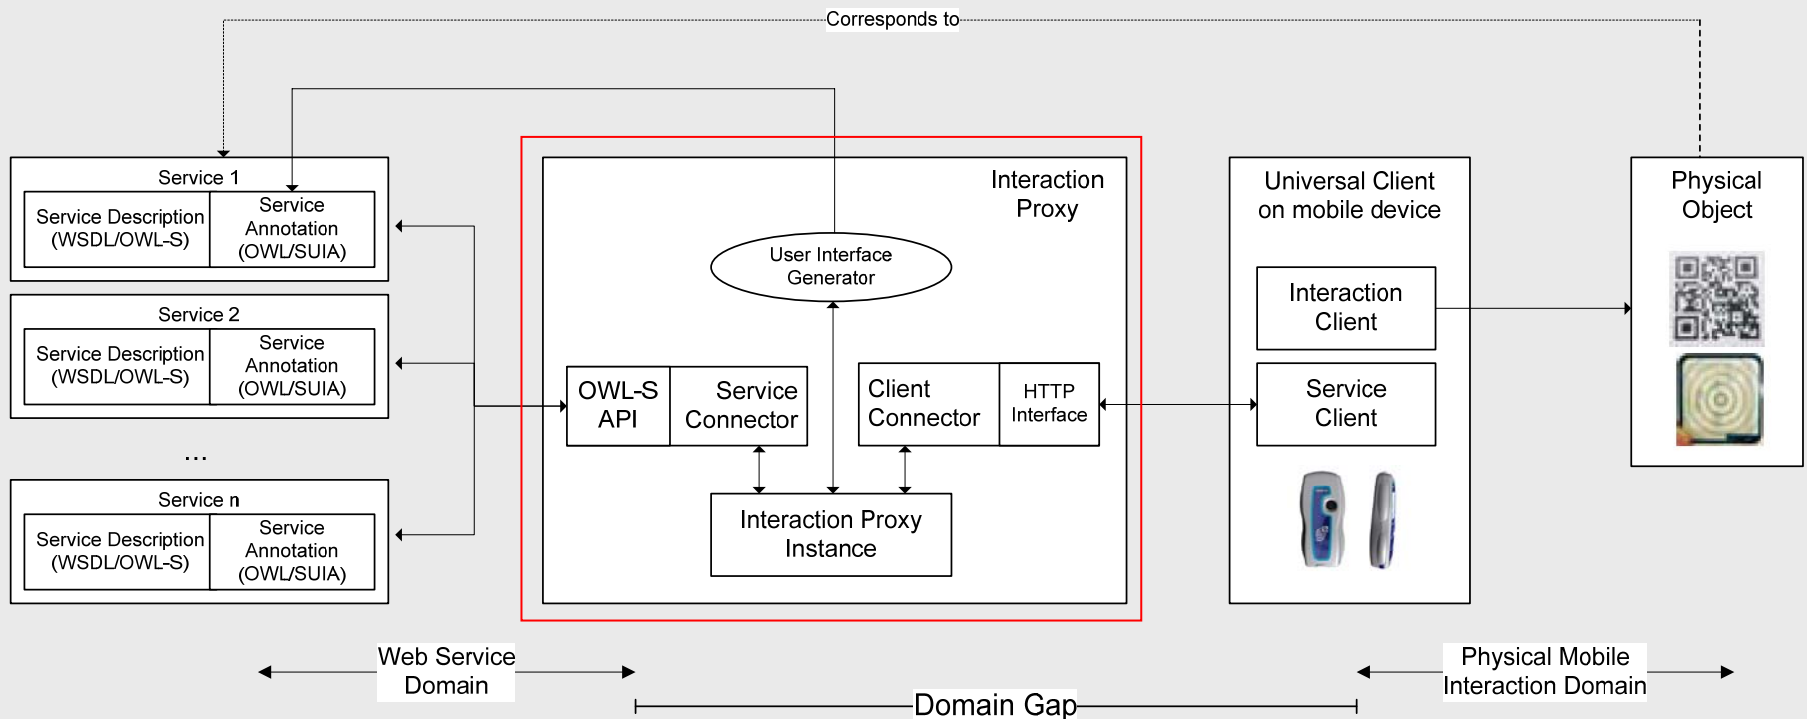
Corresponds to

Service 1
Service Description (WSDL/OWL-S)
Service Annotation (OWL/SUIA)

Service 2
Service Description (WSDL/OWL-S)
Service Annotation (OWL/SUIA)

...

Service n
Service Description (WSDL/OWL-S)
Service Annotation (OWL/SUIA)

Interaction Proxy

User Interface Generator

OWL-S API
Service Connector

Client Connector
HTTP Interface

Interaction Proxy Instance

Universal Client on mobile device

Interaction Client

Service Client

Physical Object

Web Service Domain

Domain Gap

Physical Mobile Interaction Domain